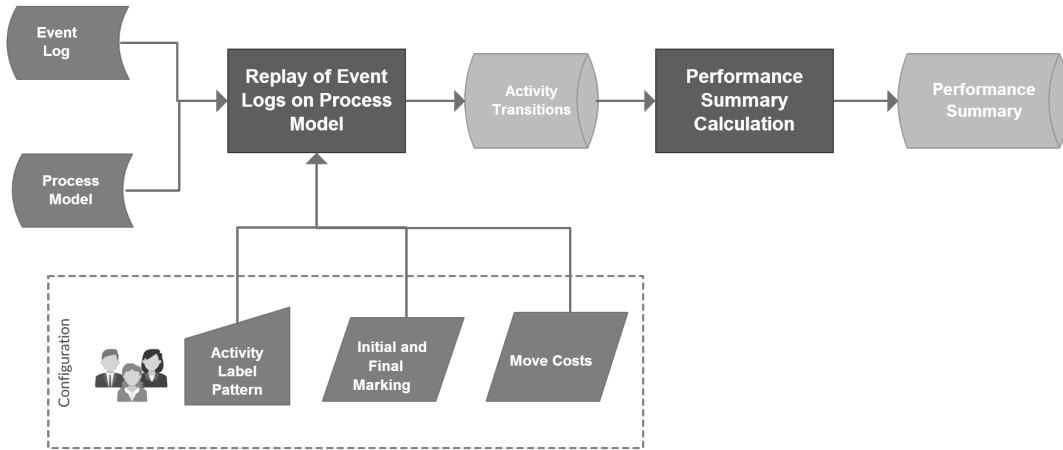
Event Log

Process Model

Replay of Event Logs on Process Model

Activity Transitions

Performance Summary Calculation

Performance Summary

Configuration

Activity Label Pattern

Initial and Final Marking

Move Costs